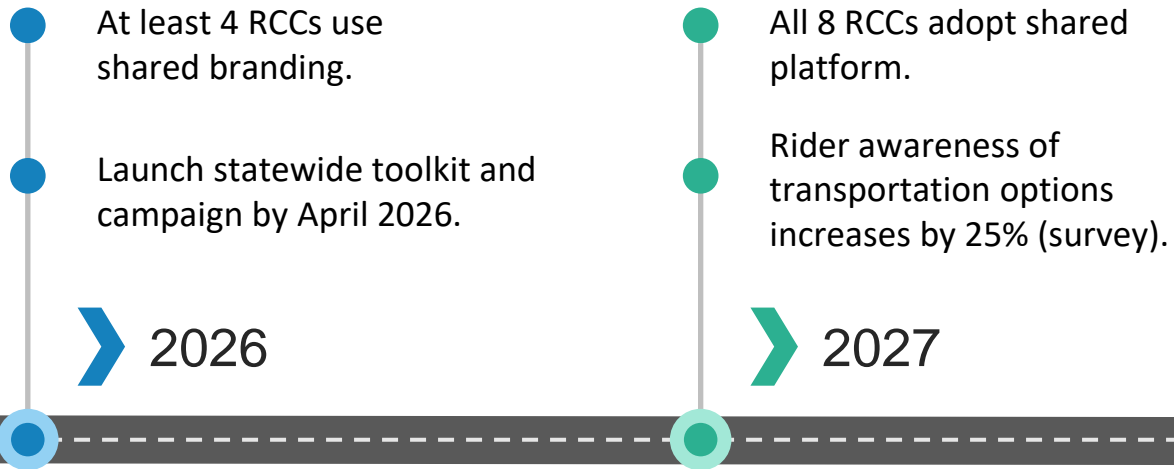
At least 4 RCCs use shared branding.

Launch statewide toolkit and campaign by April 2026.

2026

All 8 RCCs adopt shared platform.

Rider awareness of transportation options increases by 25% (survey).

2027